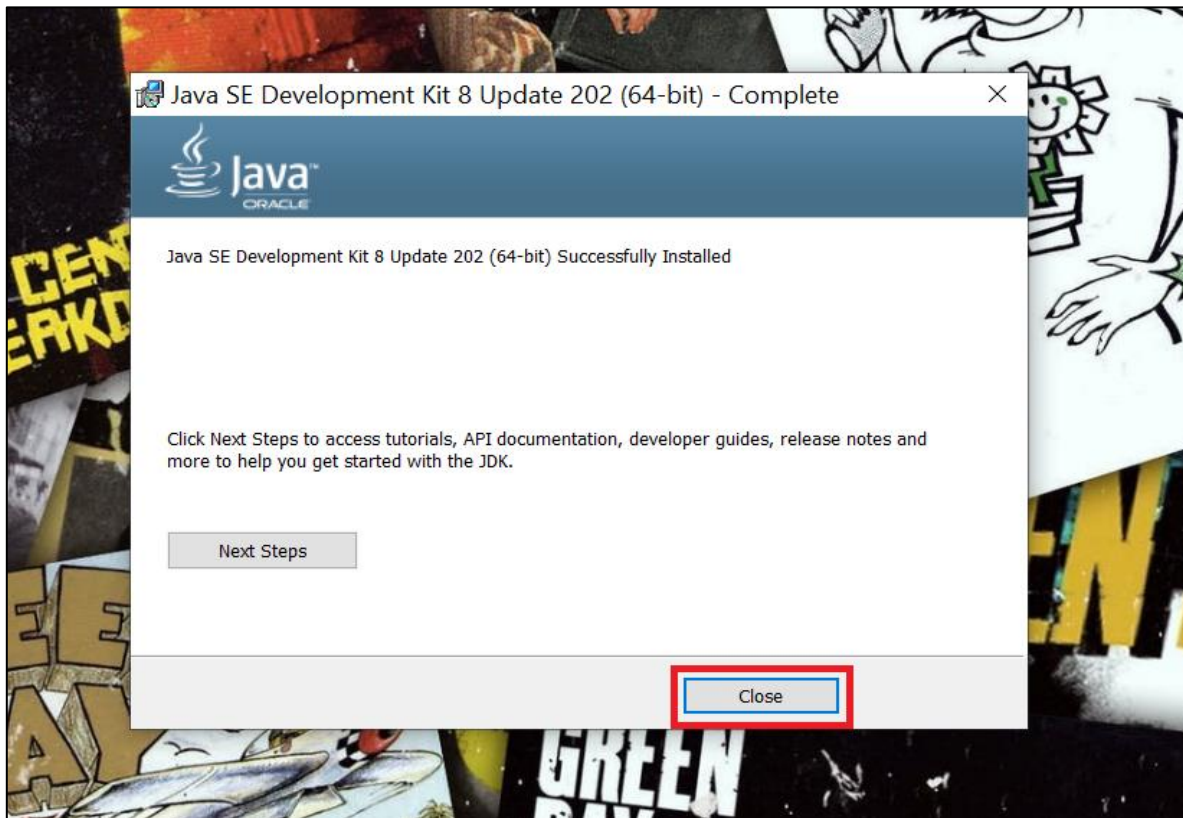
Java SE Development Kit 8 Update 202 (64-bit) - Complete ×

Java
ORACLE

Java SE Development Kit 8 Update 202 (64-bit) Successfully Installed

Click Next Steps to access tutorials, API documentation, developer guides, release notes and more to help you get started with the JDK.

Next Steps

Close

CEN
ERKD
EE
AY
GREEN
EN